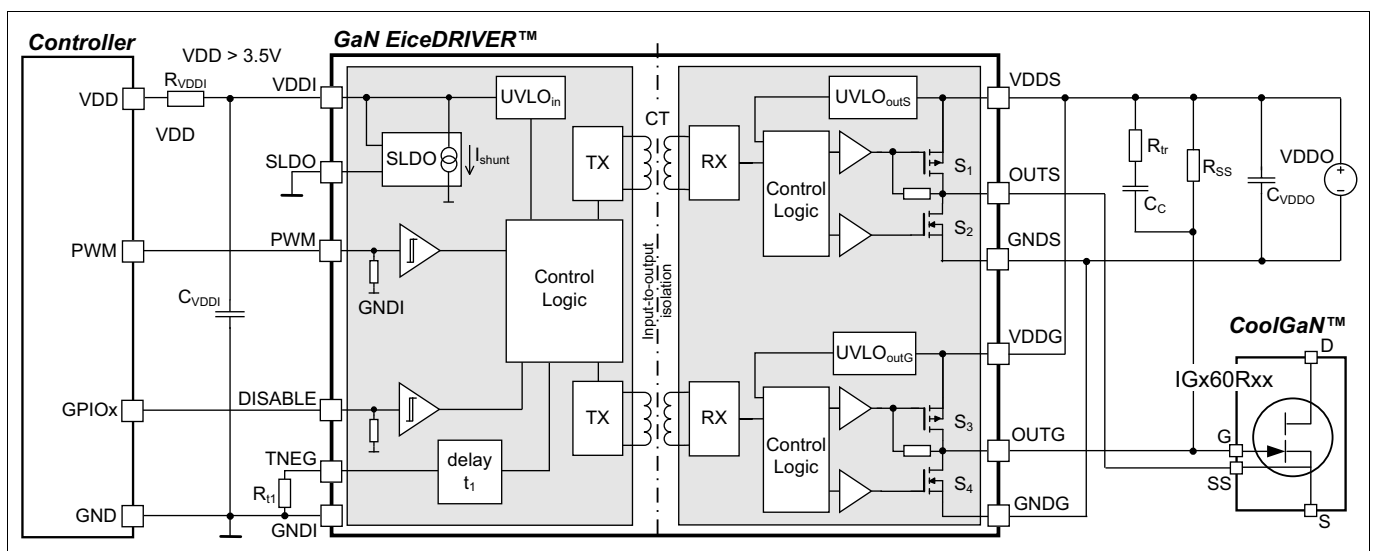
Controller

GaN EiceDRIVER™

VDD > 3.5V

VDD

$R_{VDDI}$

VDD

VDDI

SLDO

PWM

PWM

GNDI

$C_{VDDI}$

GPIOx

DISABLE

TNEG

$R_{t1}$

GND

GNDI

$UVLO_{in}$

SLDO

$I_{shunt}$

TX

Control Logic

TX

delay $t_1$

CT

Input-to-output isolation

RX

Control Logic

RX

Control Logic

$UVLO_{outS}$

$S_1$

$S_2$

$UVLO_{outG}$

$S_3$

$S_4$

VDDS

OUTS

GNDS

VDDG

OUTG

GNDG

$R_{tr}$

$C_C$

$R_{SS}$

VDDO

$C_{VDDO}$

CoolGaN™

IGx60Rxx

D

G

SS

S